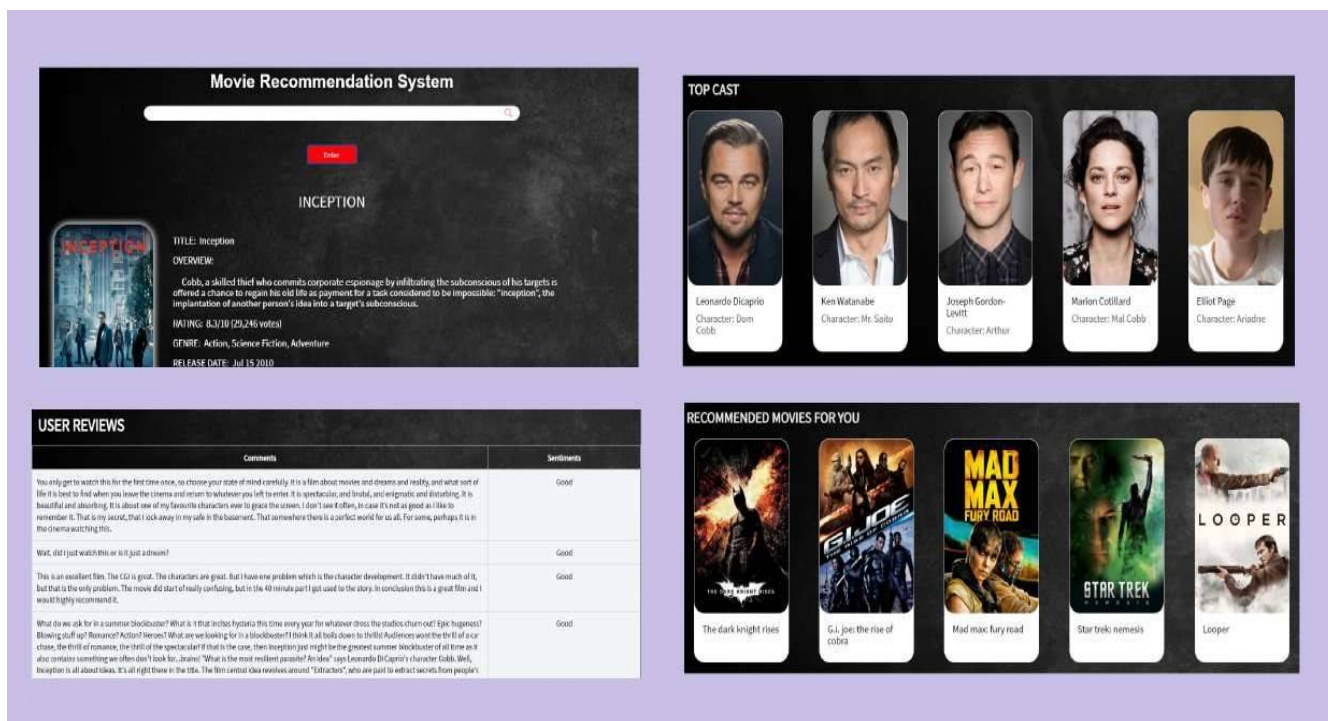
Movie Recommendation System

Enter

INCEPTION

INCEPTION

TITLE: Inception

OVERVIEW:

Cobb, a skilled thief who commits corporate espionage by infiltrating the subconscious of his targets is offered a chance to regain his old life as payment for a task considered to be impossible: "inception", the implantation of another person's idea into a target's subconscious.

RATING: 8.3/10 (29,246 votes)

GENRE: Action, Science Fiction, Adventure

RELEASE DATE: Jul 15 2010

TOP CAST

Leonardo Dicaprio
Character: Dom Cobb

Ken Watanabe
Character: Mr. Saito

Joseph Gordon-Levitt
Character: Arthur

Marion Cotillard
Character: Mal Cobb

Elliot Page
Character: Ariadne

USER REVIEWS

| Comments | Sentiments |
|---|---|
| You only get to watch this for the first time once, so choose your state of mind carefully. It is a film about movies and dreams and reality, and what sort of life it is best to find when you leave the cinema and return to whatever you left to enter. It is spectacular, and brutal, and enigmatic and disturbing. It is beautiful and absorbing. It is about one of my favourite characters ever to grace the screen. I don't see it often, in case it's not as good as I like to remember it. That is my secret, that I lock away in my safe in the basement. That somewhere there is a perfect world for us all. For some, perhaps it is in the cinema watching this. | Good |
| Wait, did I just watch this or is it just a dream? | Good |
| This is an excellent film. The CGI is great. The characters are great. But I have one problem which is the character development. It didn't have much of it, but that is the only problem. The movie did start of really confusing, but in the 40 minute part I got used to the story. In conclusion this is a great film and I would highly recommend it. | Good |
| What do we ask for in a summer blockbuster? What is it that incites hysteria this time every year for whatever dross the studios churn out! Epic hugeness! Blowing stuff up? Romance? Action? Heroes? What are we looking for in a blockbuster? I think it all boils down to thrills! Audiences want the thrill of a car chase, the thrill of romance, the thrill of the spectacular! If that is the case, then Inception just might be the greatest summer blockbuster of all time as it also contains something we often don't look for...brains! "What is the most resilient parasite? An idea" says Leonardo Di Caprio's character Cobb. Well, Inception is all about ideas. It's all right there in the title. The film central idea revolves around "Extractors", who are paid to extract secrets from people's | Good |

RECOMMENDED MOVIES FOR YOU

THE DARK KNIGHT RISES
The dark knight rises

G.I. JOE THE RISE OF COBRA
G.i. joe: the rise of cobra

MAD MAX FURY ROAD
Mad max: fury road

STAR TREK NEMESIS
Star trek: nemesis

LOOPER
Looper